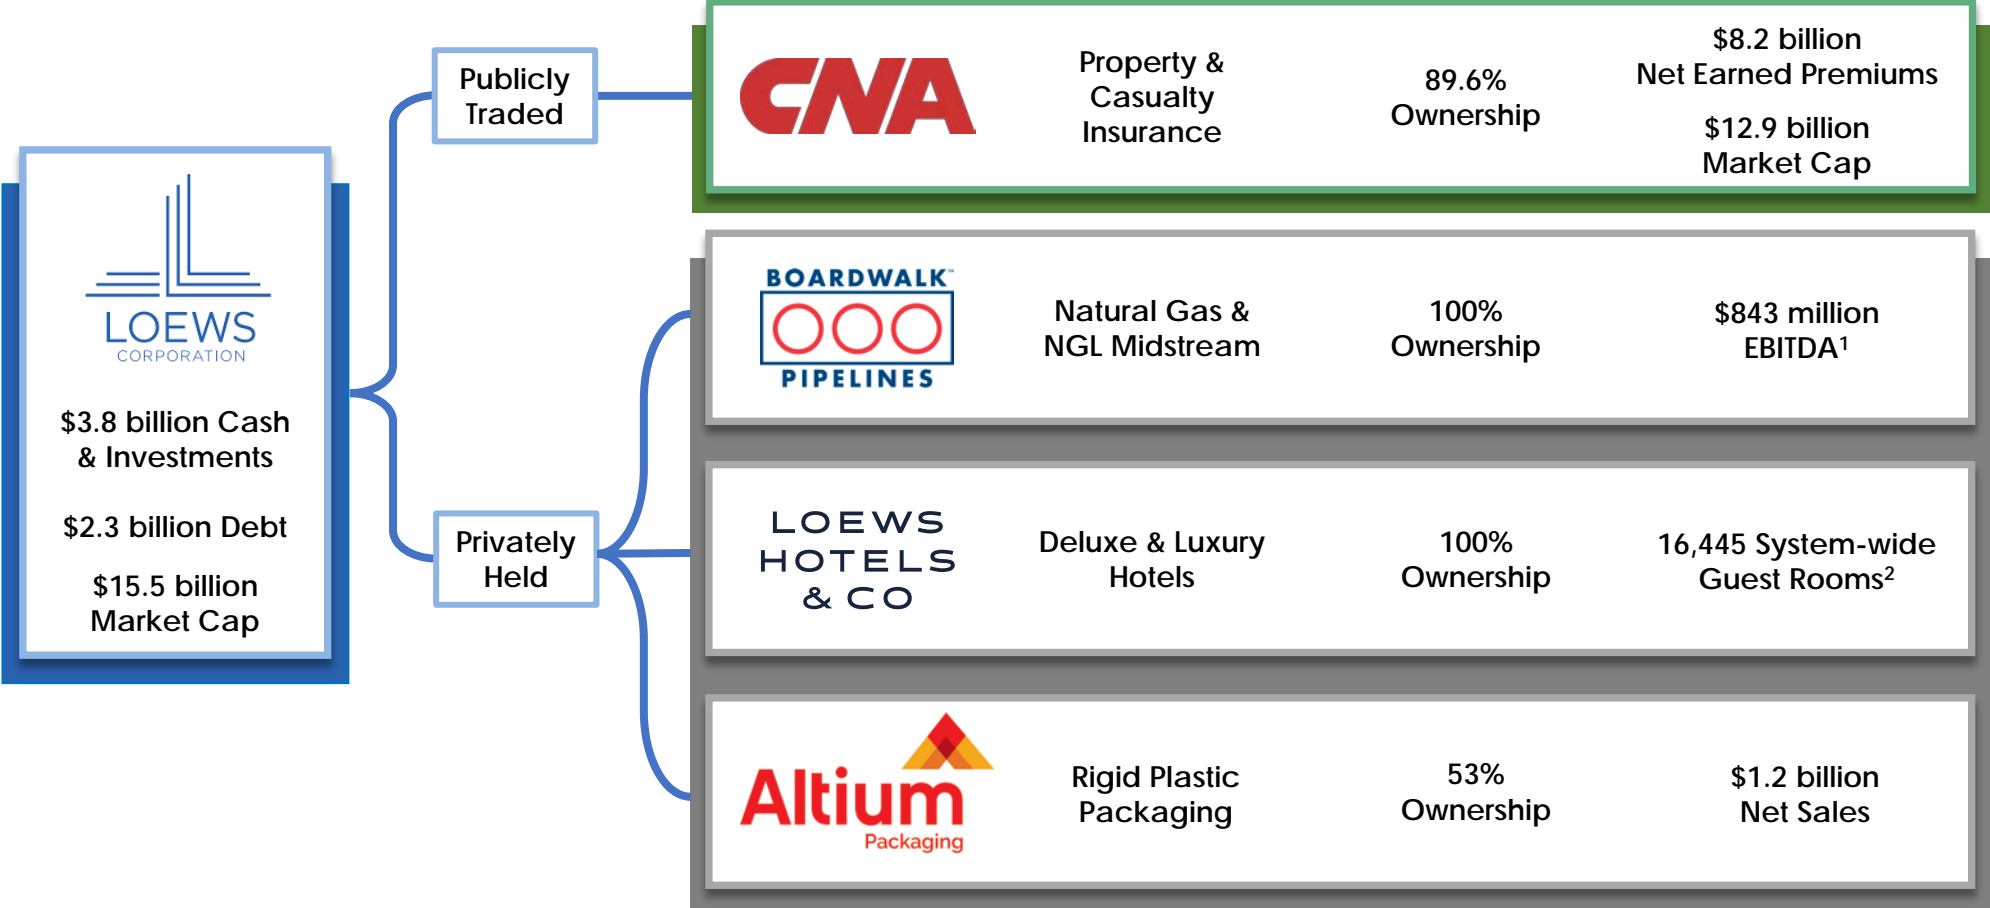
LOEWS
CORPORATION

$3.8 billion Cash & Investments

$2.3 billion Debt

$15.5 billion Market Cap

Publicly Traded

Privately Held

CNA

Property & Casualty Insurance

89.6% Ownership

$8.2 billion Net Earned Premiums

$12.9 billion Market Cap

BOARDWALK PIPELINES

Natural Gas & NGL Midstream

100% Ownership

$843 million EBITDA$^1$

LOEWS HOTELS & CO

Deluxe & Luxury Hotels

100% Ownership

16,445 System-wide Guest Rooms$^2$

Altium Packaging

Rigid Plastic Packaging

53% Ownership

$1.2 billion Net Sales